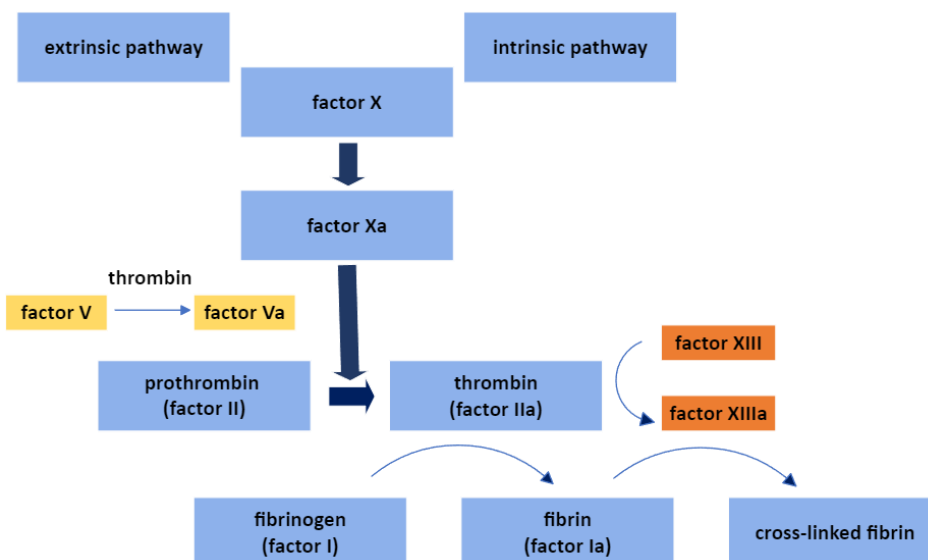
extrinsic pathway

intrinsic pathway

factor X

factor Xa

thrombin

factor V

factor Va

factor XIII

factor XIIIa

prothrombin
(factor II)

thrombin
(factor IIa)

fibrinogen
(factor I)

fibrin
(factor Ia)

cross-linked fibrin